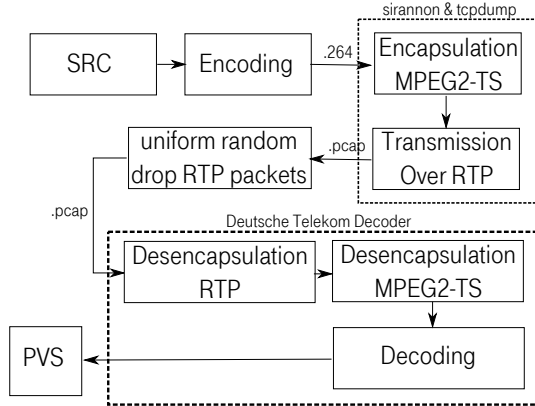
sirannon & tcpdump

SRC

Encoding

.264

Encapsulation MPEG2-TS

Transmission Over RTP

.pcap

uniform random drop RTP packets

.pcap

Deutsche Telekom Decoder

Desencapsulation RTP

Desencapsulation MPEG2-TS

Decoding

PVS